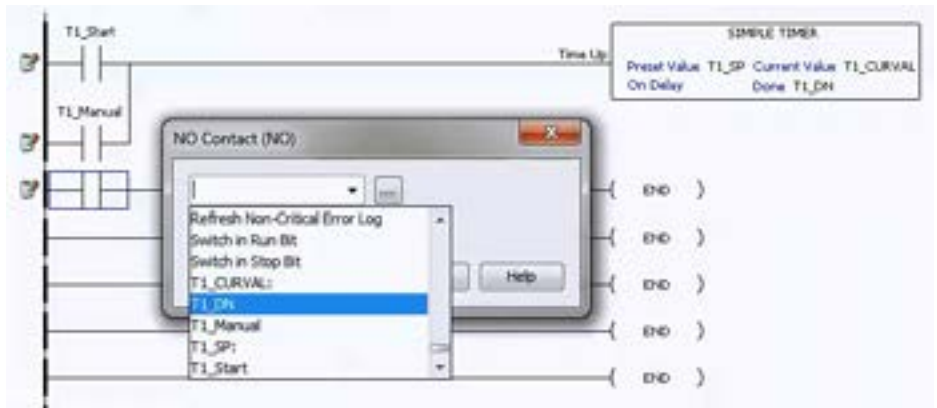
T1_Start

Time Up

SIMPLE TIMER

Preset Value T1_SP Current Value T1_CURVAL
On Delay Done T1_DN

T1_Manual

NO Contact (NO)

...

Refresh Non-Critical Error Log
Switch in Run Bit
Switch in Stop Bit
T1_CURVAL:
T1_DN
T1_Manual
T1_SP:
T1_Start

Help

END
END
END
END
END